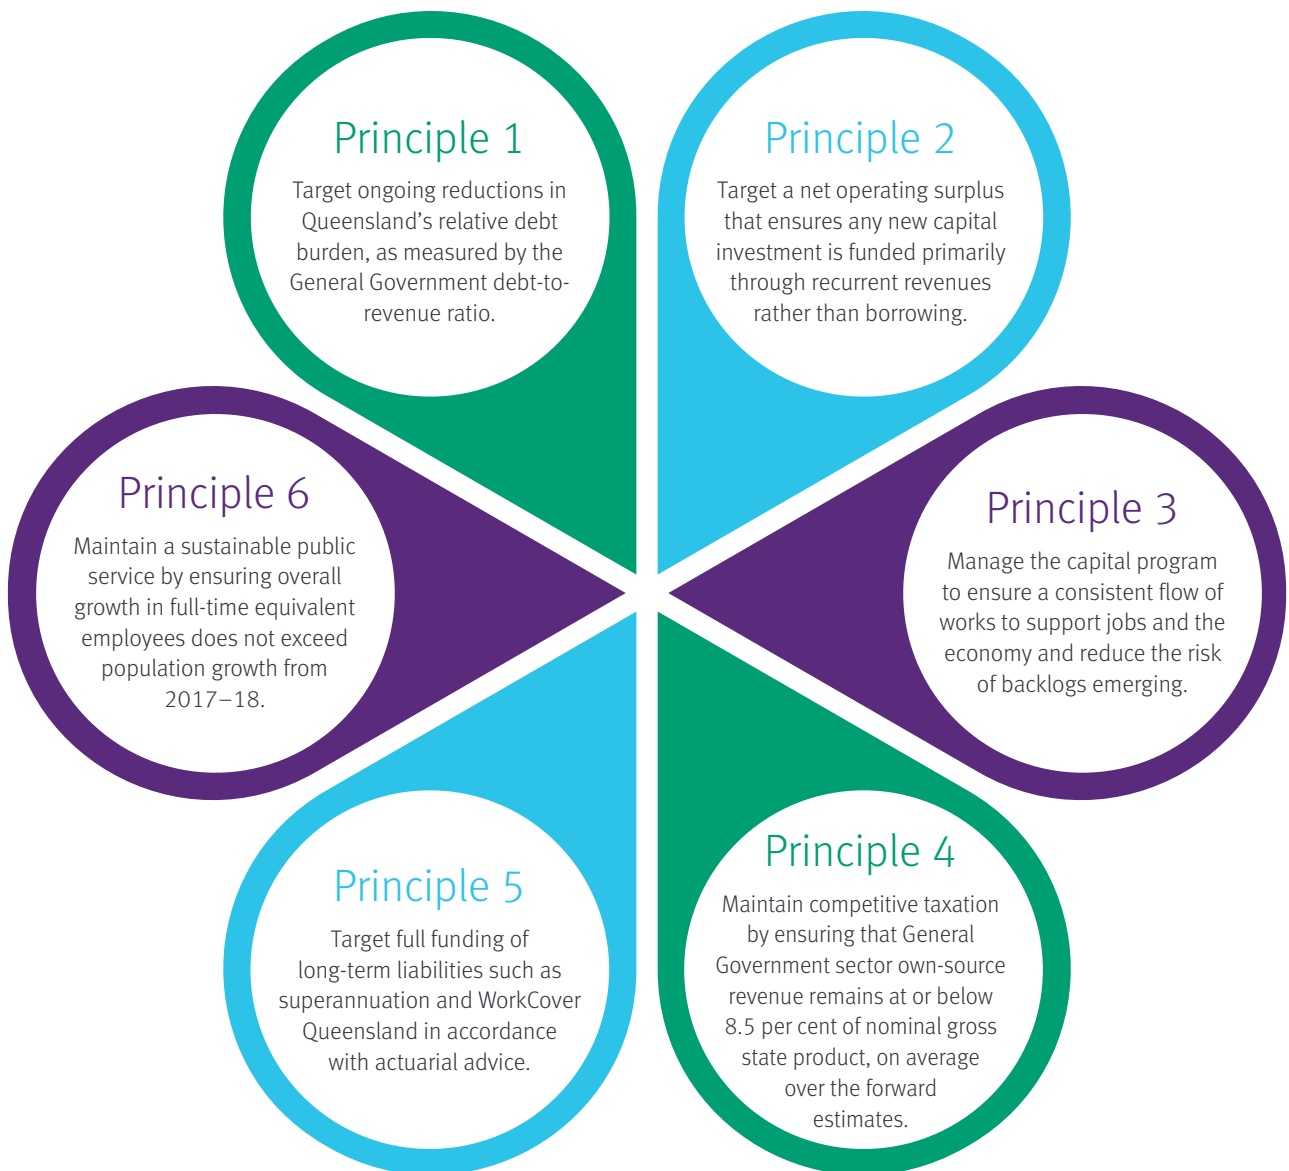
Principle 1

Target ongoing reductions in Queensland's relative debt burden, as measured by the General Government debt-to-revenue ratio.

Principle 2

Target a net operating surplus that ensures any new capital investment is funded primarily through recurrent revenues rather than borrowing.

Principle 6

Maintain a sustainable public service by ensuring overall growth in full-time equivalent employees does not exceed population growth from 2017–18.

Principle 3

Manage the capital program to ensure a consistent flow of works to support jobs and the economy and reduce the risk of backlogs emerging.

Principle 5

Target full funding of long-term liabilities such as superannuation and WorkCover Queensland in accordance with actuarial advice.

Principle 4

Maintain competitive taxation by ensuring that General Government sector own-source revenue remains at or below 8.5 per cent of nominal gross state product, on average over the forward estimates.